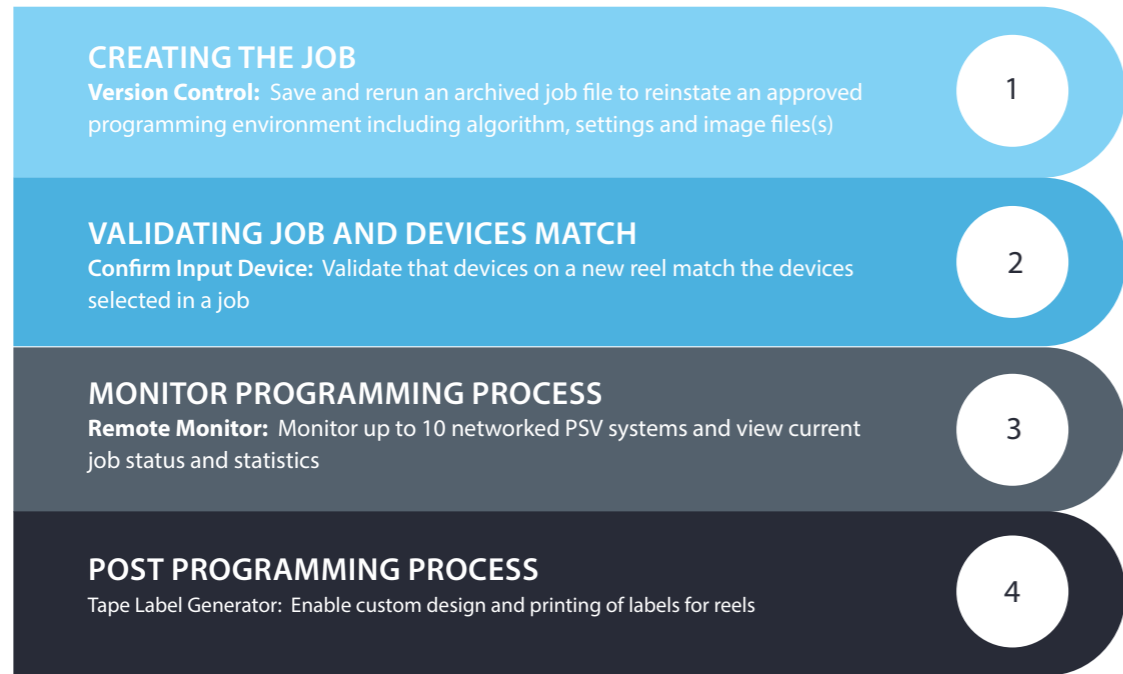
CREATING THE JOB
Version Control: Save and rerun an archived job file to reinstate an approved programming environment including algorithm, settings and image files(s)

1

VALIDATING JOB AND DEVICES MATCH
Confirm Input Device: Validate that devices on a new reel match the devices selected in a job

2

MONITOR PROGRAMMING PROCESS
Remote Monitor: Monitor up to 10 networked PSV systems and view current job status and statistics

3

POST PROGRAMMING PROCESS
Tape Label Generator: Enable custom design and printing of labels for reels

4